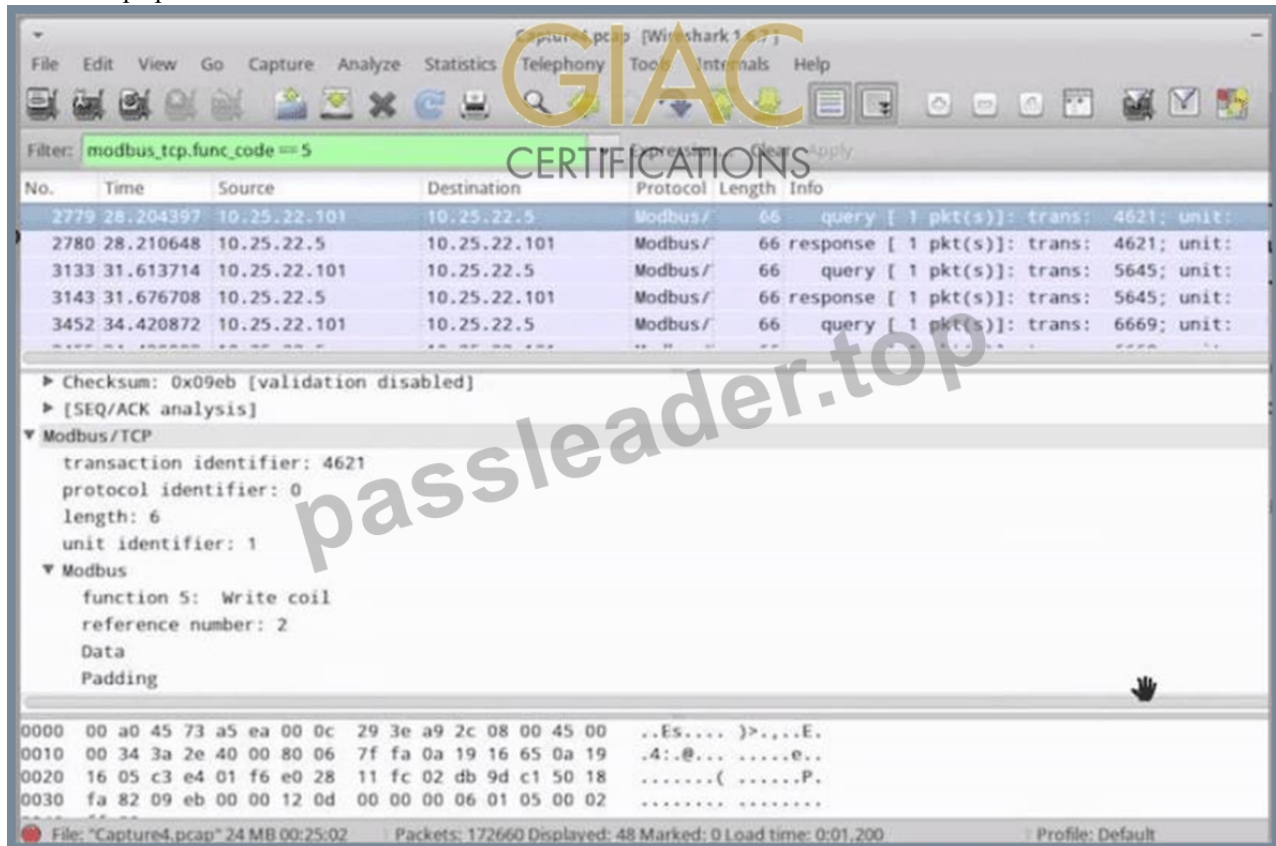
Capture4.pcap [Wireshark 1.6.7]

File Edit View Go Capture Analyze Statistics Telephony Tools Internals Help

GIAC CERTIFICATIONS

Filter: modbus_tcp.func_code == 5 Expression... Clear Apply

| No. | Time | Source | Destination | Protocol | Length | Info |
|---|---|---|---|---|---|---|
| 2779 | 28.204397 | 10.25.22.101 | 10.25.22.5 | Modbus/ | 66 | query [ 1 pkt(s)]: trans: 4621; unit: |
| 2780 | 28.210648 | 10.25.22.5 | 10.25.22.101 | Modbus/ | 66 | response [ 1 pkt(s)]: trans: 4621; unit: |
| 3133 | 31.613714 | 10.25.22.101 | 10.25.22.5 | Modbus/ | 66 | query [ 1 pkt(s)]: trans: 5645; unit: |
| 3143 | 31.676708 | 10.25.22.5 | 10.25.22.101 | Modbus/ | 66 | response [ 1 pkt(s)]: trans: 5645; unit: |
| 3452 | 34.420872 | 10.25.22.101 | 10.25.22.5 | Modbus/ | 66 | query [ 1 pkt(s)]: trans: 6669; unit: |

▶ Checksum: 0x09eb [validation disabled]
▶ [SEQ/ACK analysis]
▼ Modbus/TCP
transaction identifier: 4621
protocol identifier: 0
length: 6
unit identifier: 1
▼ Modbus
function 5: Write coil
reference number: 2
Data
Padding

passleader.top

0000 00 a0 45 73 a5 ea 00 0c 29 3e a9 2c 08 00 45 00 ..Es.... )>.,..E.
0010 00 34 3a 2e 40 00 80 06 7f fa 0a 19 16 65 0a 19 .4:.@... .....e..
0020 16 05 c3 e4 01 f6 e0 28 11 fc 02 db 9d c1 50 18 .......( ......P.
0030 fa 82 09 eb 00 00 12 0d 00 00 00 06 01 05 00 02 ........ ........

File: "Capture4.pcap" 24 MB 00:25:02 Packets: 172660 Displayed: 48 Marked: 0 Load time: 0:01.200 Profile: Default